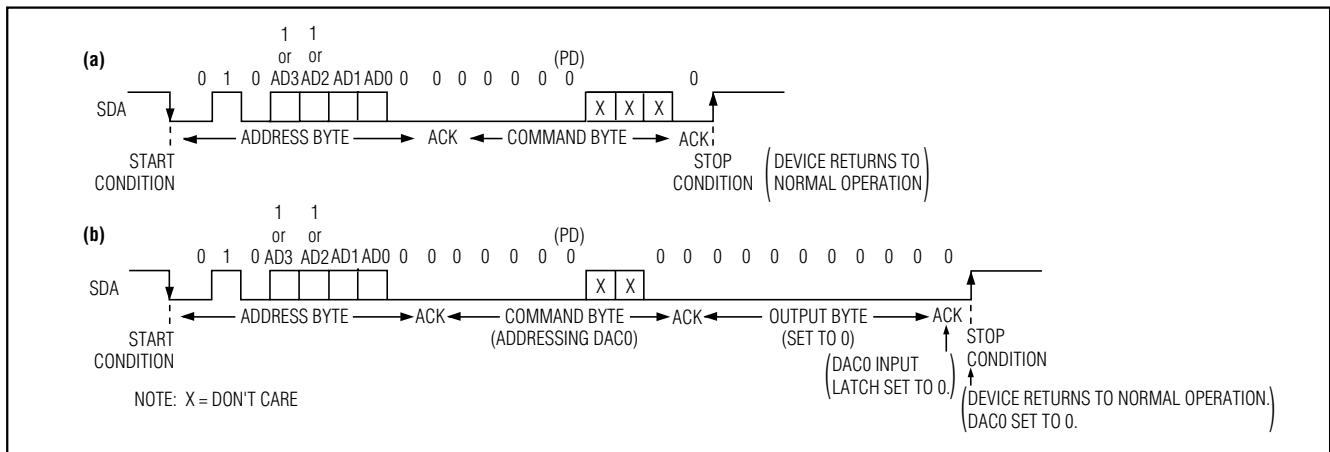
(a)

1 or AD3 1 or AD2

0 1 0 AD3 AD2 AD1 AD0 0 0 0 0 0 0 (PD) 0 0

SDA

X X X

START CONDITION

ADDRESS BYTE ACK COMMAND BYTE ACK

STOP CONDITION

(DEVICE RETURNS TO NORMAL OPERATION)

(b)

1 or AD3 1 or AD2

0 1 0 AD3 AD2 AD1 AD0 0 0 0 0 0 0 (PD) 0 0 0 0 0 0 0 0 0 0 0

SDA

X X

START CONDITION

ADDRESS BYTE ACK COMMAND BYTE (ADDRESSING DAC0) ACK OUTPUT BYTE (SET TO 0) ACK

STOP CONDITION

(DAC0 INPUT LATCH SET TO 0.)

(DEVICE RETURNS TO NORMAL OPERATION. DAC0 SET TO 0.)

NOTE: X = DON'T CARE